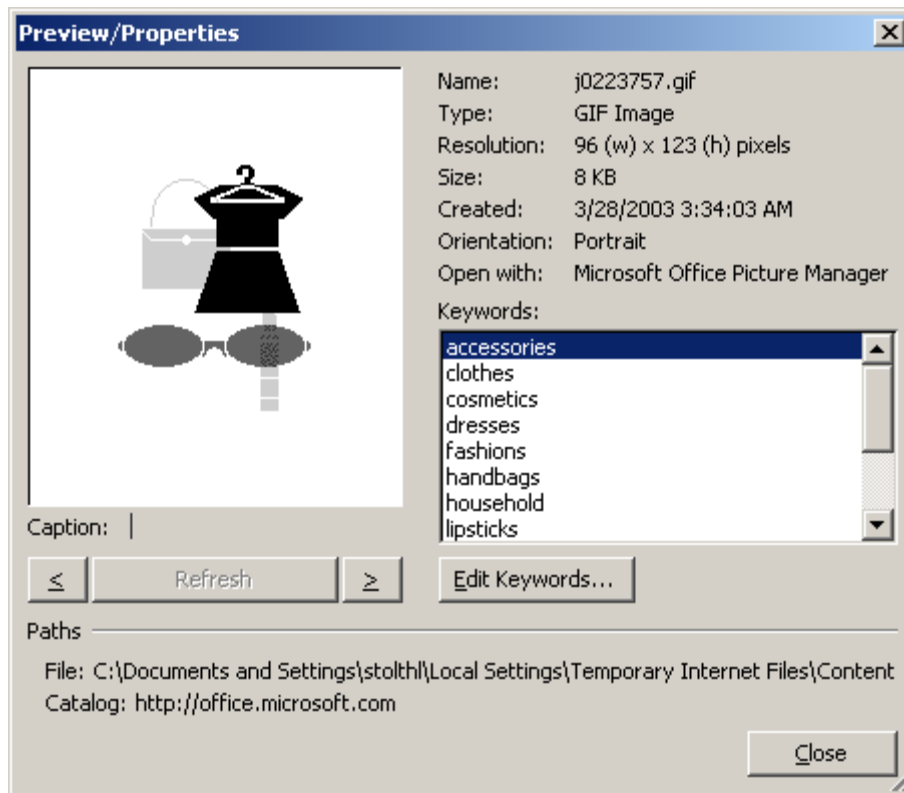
Preview/Properties

Name: j0223757.gif
Type: GIF Image
Resolution: 96 (w) x 123 (h) pixels
Size: 8 KB
Created: 3/28/2003 3:34:03 AM
Orientation: Portrait
Open with: Microsoft Office Picture Manager

Keywords:
accessories
clothes
cosmetics
dresses
fashions
handbags
household
lipsticks

Caption:

≤ Refresh ≥

Edit Keywords...

Paths

File: C:\Documents and Settings\stolthl\Local Settings\Temporary Internet Files\Content
Catalog: http://office.microsoft.com

Close